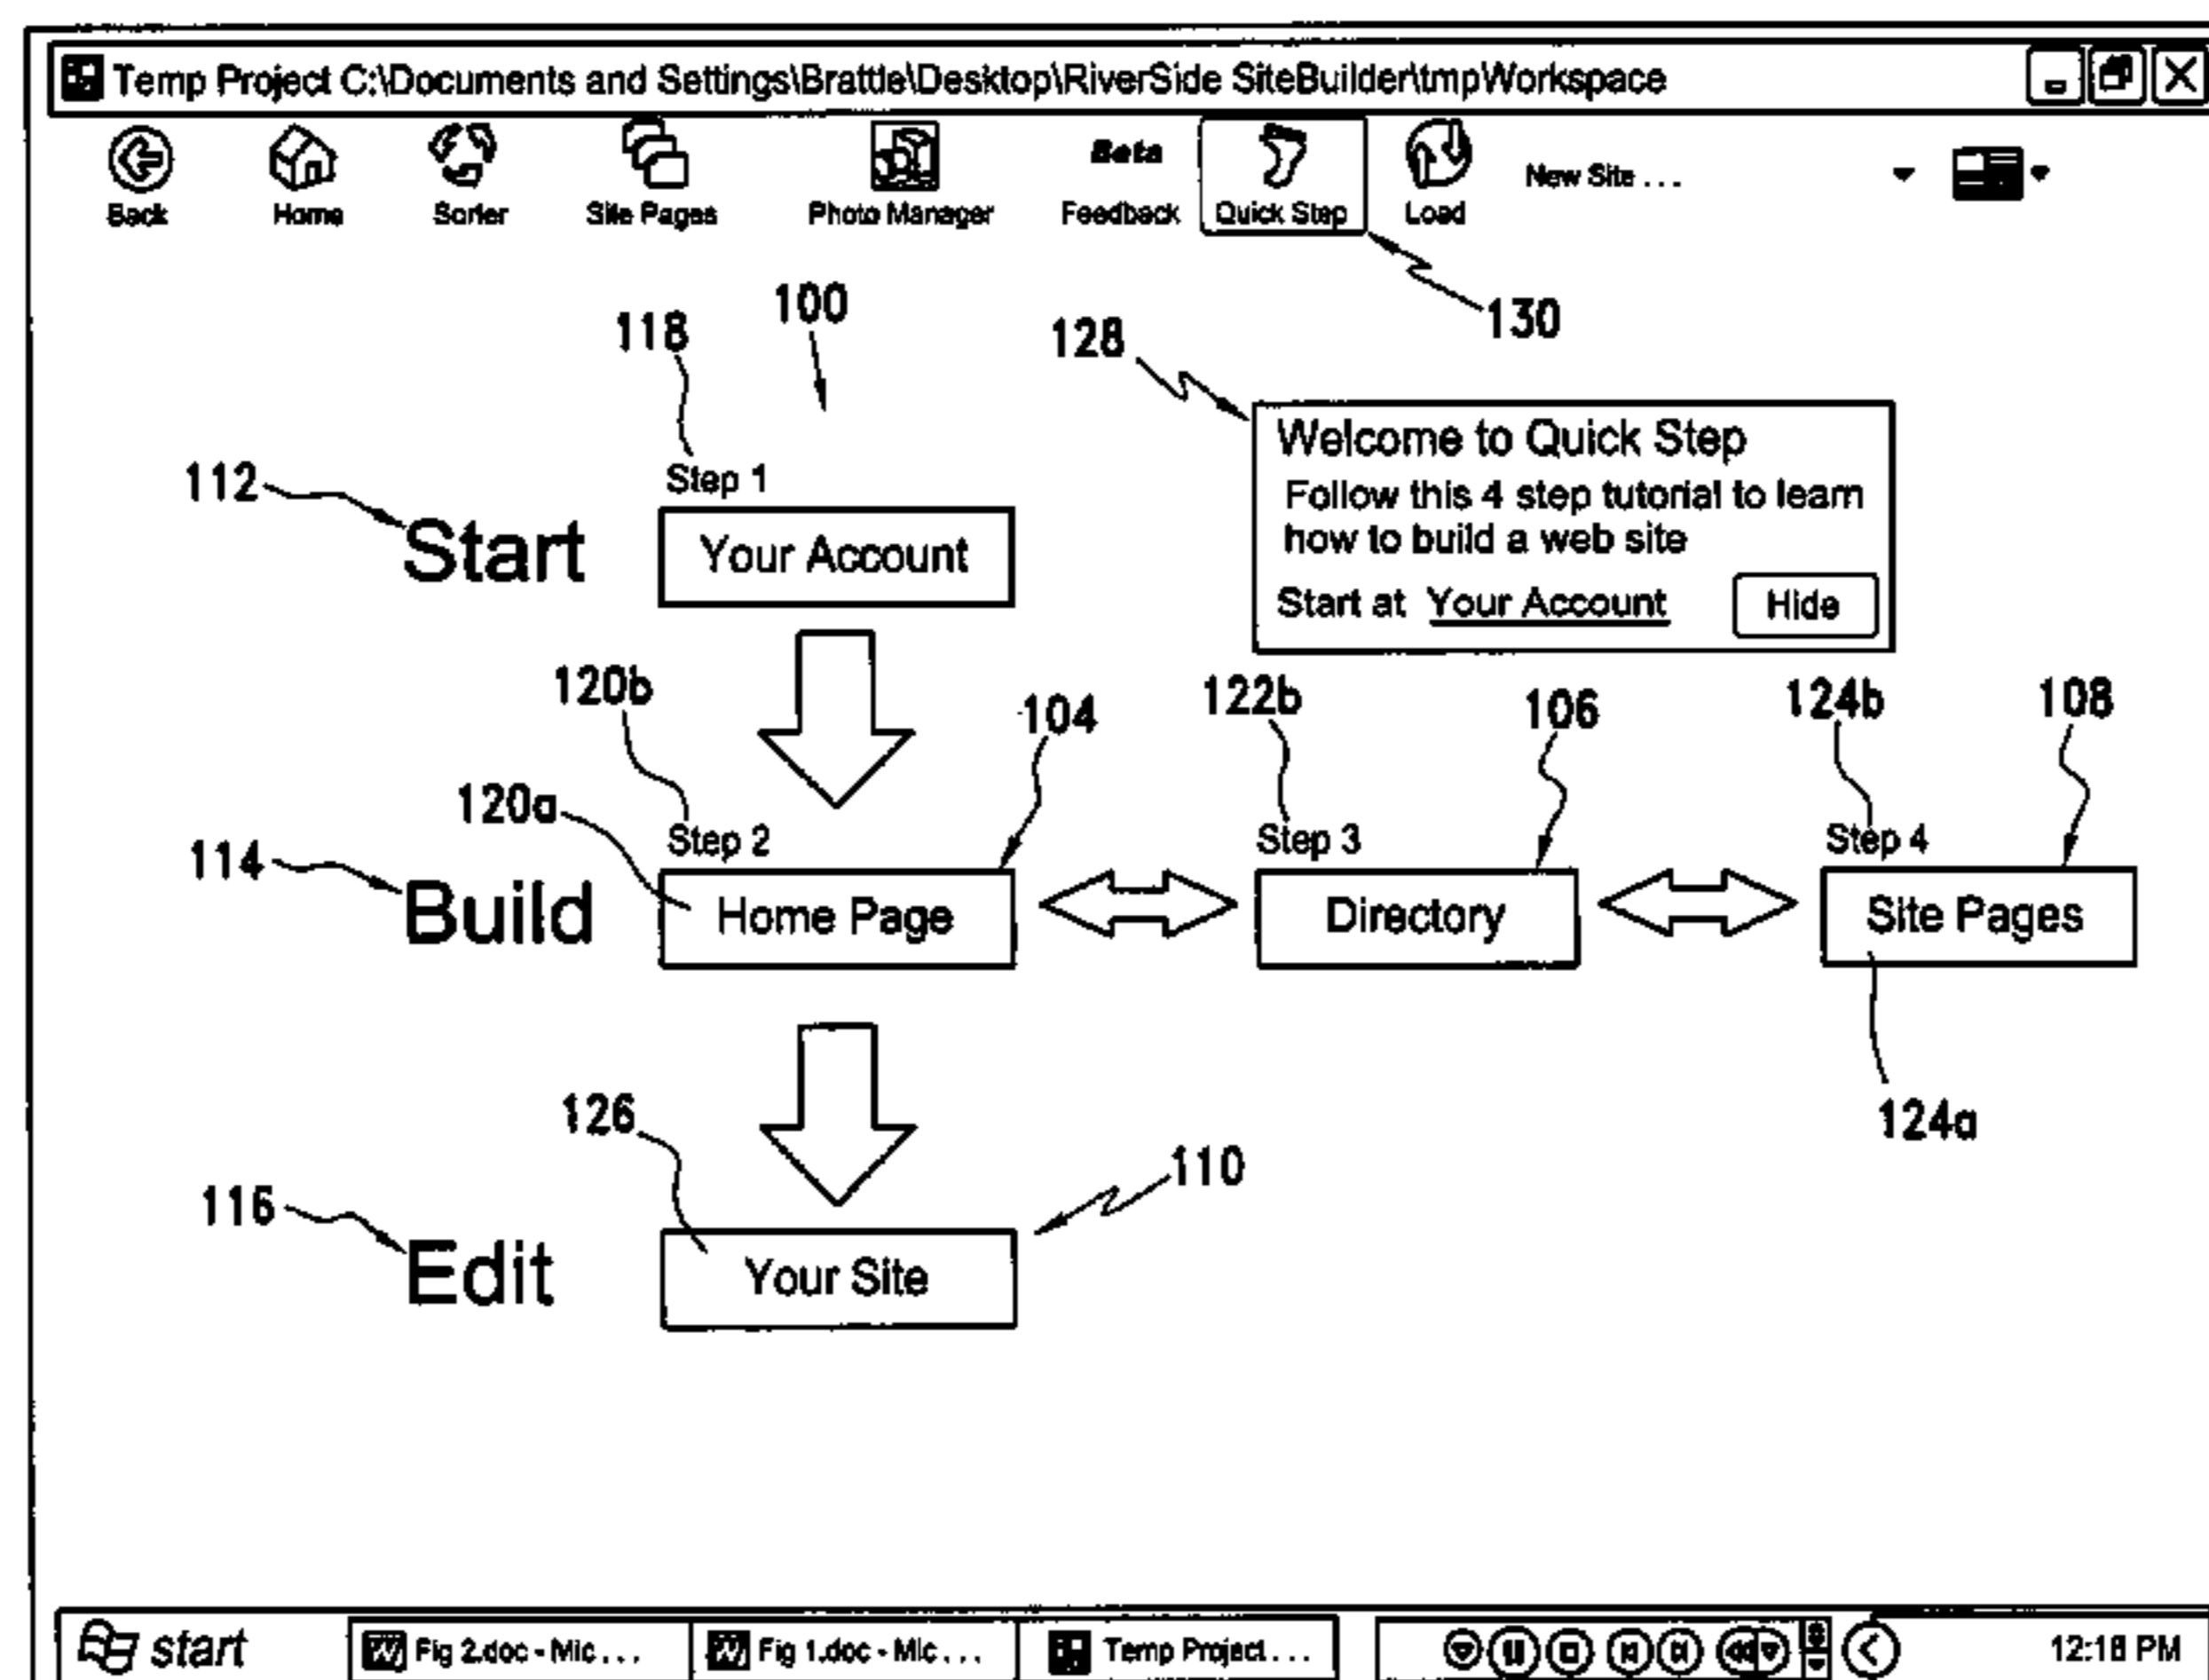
Temp Project C:\Documents and Settings\Brattle\Desktop\RiverSide SiteBuilder\tmpWorkspace

Back Home Sorter Site Pages Photo Manager Beta Feedback Quick Step Load New Site . . .

130

100
118
128

Welcome to Quick Step
Follow this 4 step tutorial to learn how to build a web site
Start at Your Account Hide

112 Start
Step 1
Your Account

120b
104
122b
106
124b
108
120a
Step 2
Step 3
Step 4
114 Build
Home Page
Directory
Site Pages

124a

126
110
116 Edit
Your Site

start Fig 2.doc - Mic . . . Fig 1.doc - Mic . . . Temp Project . . . 12:18 PM